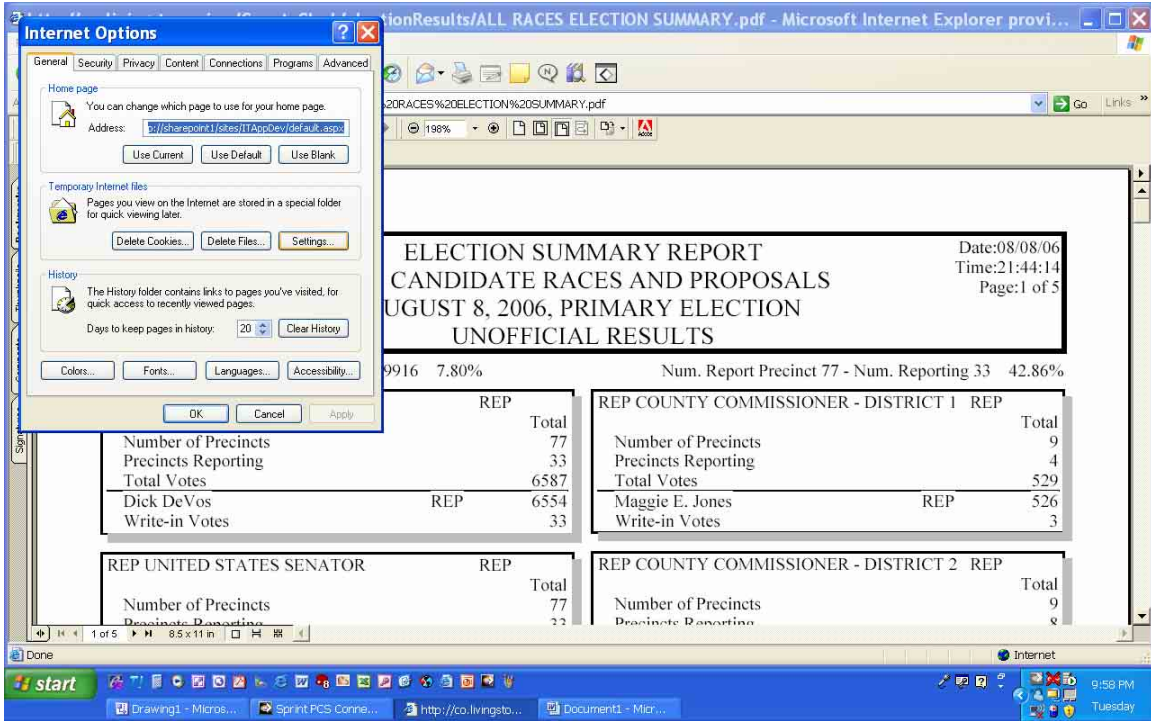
ionResults/ALL RACES ELECTION SUMMARY.pdf - Microsoft Internet Explorer provi...

Internet Options

General | Security | Privacy | Content | Connections | Programs | Advanced

Home page
You can change which page to use for your home page.
Address: p://sharepoint1/sites/ITAppDev/default.aspx
Use Current | Use Default | Use Blank

Temporary Internet files
Pages you view on the Internet are stored in a special folder for quick viewing later.
Delete Cookies... | Delete Files... | Settings...

History
The History folder contains links to pages you've visited, for quick access to recently viewed pages.
Days to keep pages in history: 20 | Clear History

Colors... | Fonts... | Languages... | Accessibility...

OK | Cancel | Apply

%20RACES%20ELECTION%20SUMMARY.pdf
Go | Links »

198%

ELECTION SUMMARY REPORT
CANDIDATE RACES AND PROPOSALS
UGUST 8, 2006, PRIMARY ELECTION
UNOFFICIAL RESULTS

Date:08/08/06
Time:21:44:14
Page:1 of 5

9916 7.80%

Num. Report Precinct 77 - Num. Reporting 33 42.86%

| | REP |
|---|---|
| | Total |
| Number of Precincts | 77 |
| Precincts Reporting | 33 |
| Total Votes | 6587 |
| Dick DeVos REP | 6554 |
| Write-in Votes | 33 |

| REP COUNTY COMMISSIONER - DISTRICT 1 | REP |
|---|---|
| | Total |
| Number of Precincts | 9 |
| Precincts Reporting | 4 |
| Total Votes | 529 |
| Maggie E. Jones REP | 526 |
| Write-in Votes | 3 |

| REP UNITED STATES SENATOR | REP |
|---|---|
| | Total |
| Number of Precincts | 77 |
| Precincts Reporting | 33 |

| REP COUNTY COMMISSIONER - DISTRICT 2 | REP |
|---|---|
| | Total |
| Number of Precincts | 9 |
| Precincts Reporting | 8 |

1 of 5 | 8.5 x 11 in

Done
Internet

start
Drawing1 - Micros... | Sprint PCS Conne... | http://co.livingsto... | Document1 - Micr...
9:58 PM
Tuesday